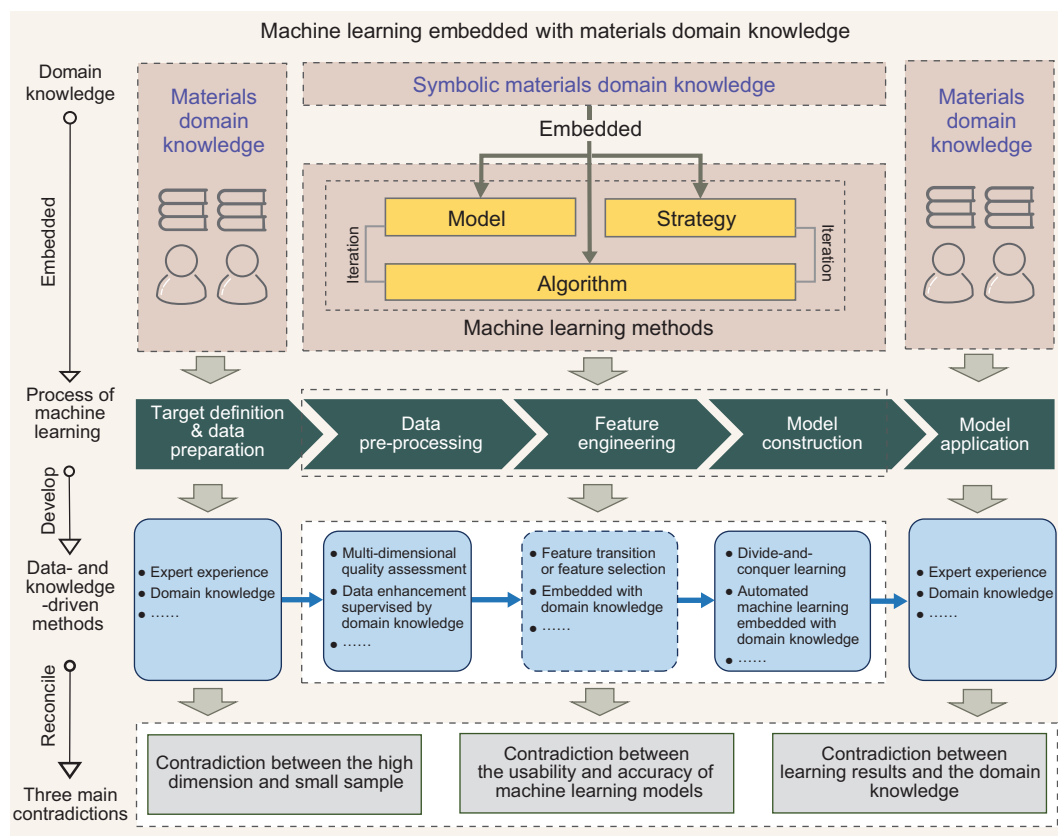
Machine learning embedded with materials domain knowledge

Domain knowledge

Embedded

Process of machine learning

Develop

Data- and knowledge -driven methods

Reconcile

Three main contradictions

Materials domain knowledge

Symbolic materials domain knowledge

Embedded

Model

Strategy

Iteration

Iteration

Algorithm

Machine learning methods

Materials domain knowledge

Target definition & data preparation

Data pre-processing

Feature engineering

Model construction

Model application

• Expert experience
• Domain knowledge
• ......

• Multi-dimensional quality assessment
• Data enhancement supervised by domain knowledge
• ......

• Feature transition or feature selection
• Embedded with domain knowledge
• ......

• Divide-and-conquer learning
• Automated machine learning embedded with domain knowledge
• ......

• Expert experience
• Domain knowledge
• ......

Contradiction between the high dimension and small sample

Contradiction between the usability and accuracy of machine learning models

Contradiction between learning results and the domain knowledge